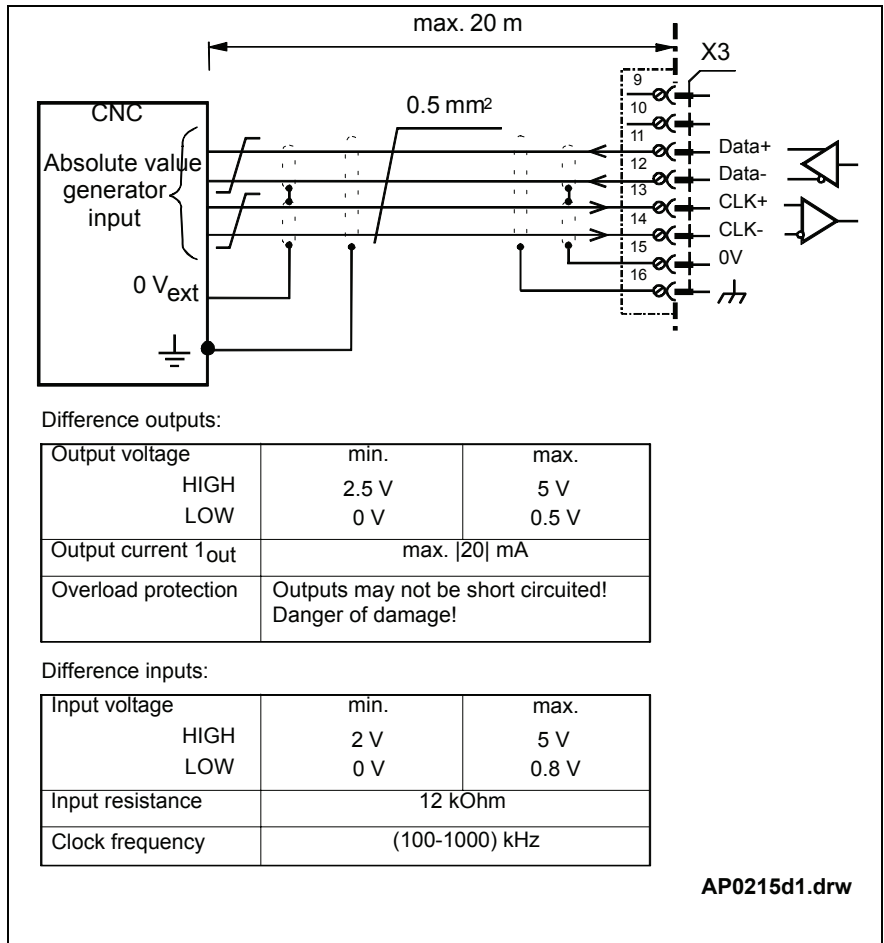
max. 20 m

X3

CNC

0.5 mm$^2$

Absolute value generator input

9
10
11
12
13
14
15
16

Data+
Data-
CLK+
CLK-
0V

0 V$_{ext}$

Difference outputs:

| Output voltage | min. | max. |
|---|---|---|
| HIGH<br>LOW | 2.5 V<br>0 V | 5 V<br>0.5 V |
| Output current 1$_{out}$ | max. \|20\| mA | |
| Overload protection | Outputs may not be short circuited!<br>Danger of damage! | |

Difference inputs:

| Input voltage | min. | max. |
|---|---|---|
| HIGH<br>LOW | 2 V<br>0 V | 5 V<br>0.8 V |
| Input resistance | 12 kOhm | |
| Clock frequency | (100-1000) kHz | |

AP0215d1.drw